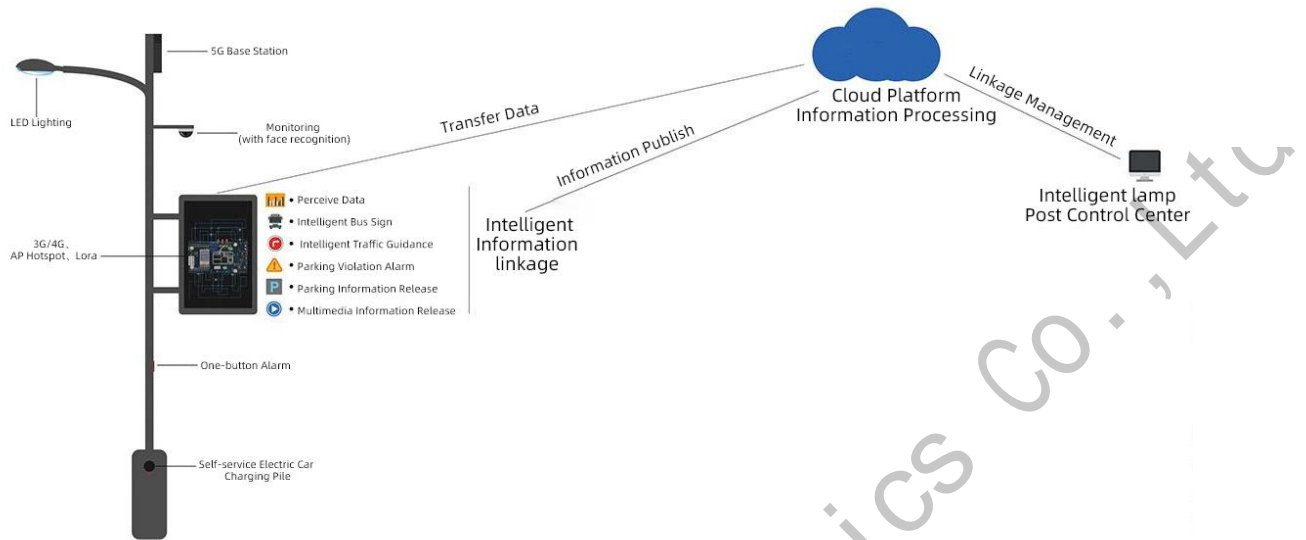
5G Base Station

LED Lighting

Monitoring
(with face recognition)

Transfer Data

Cloud Platform
Information Processing

Linkage Management

Information Publish

• Perceive Data
• Intelligent Bus Sign
• Intelligent Traffic Guidance
• Parking Violation Alarm
• Parking Information Release
• Multimedia Information Release

3G/4G、
AP Hotspot、Lora

Intelligent
Information
linkage

Intelligent lamp
Post Control Center

One-button Alarm

Self-service Electric Car
Charging Pile

ics Co., Ltd